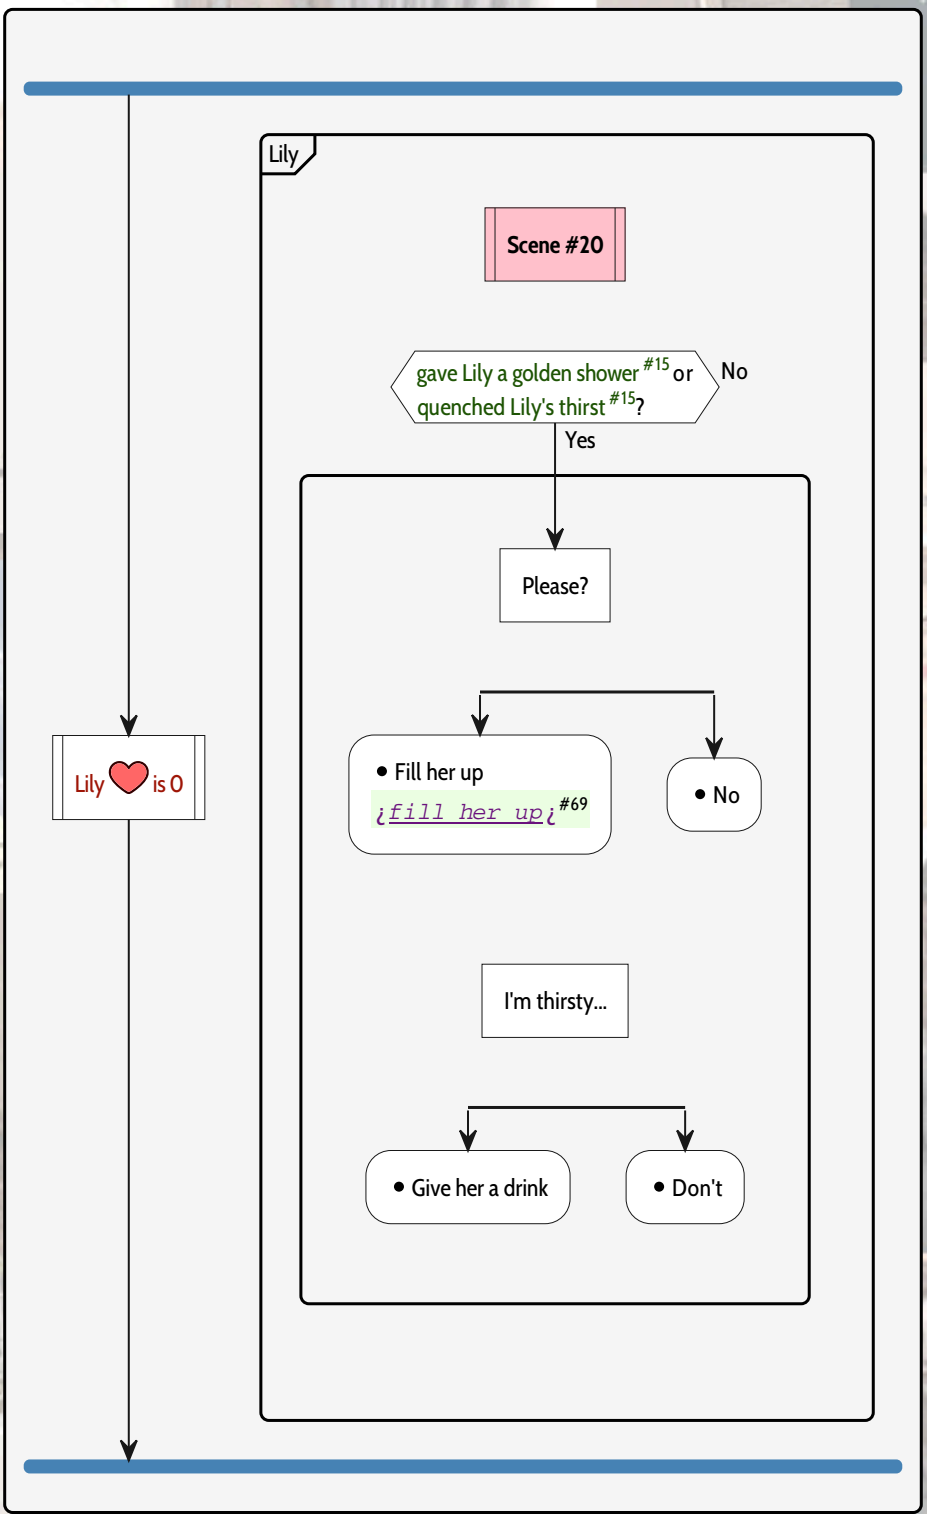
Lily

Scene #20

gave Lily a golden shower $^{\#15}$ or quenched Lily's thirst $^{\#15}$?

No

Yes

Please?

• Fill her up
¿fill her up¿ $^{\#69}$

• No

Lily ❤ is 0

I'm thirsty...

• Give her a drink

• Don't